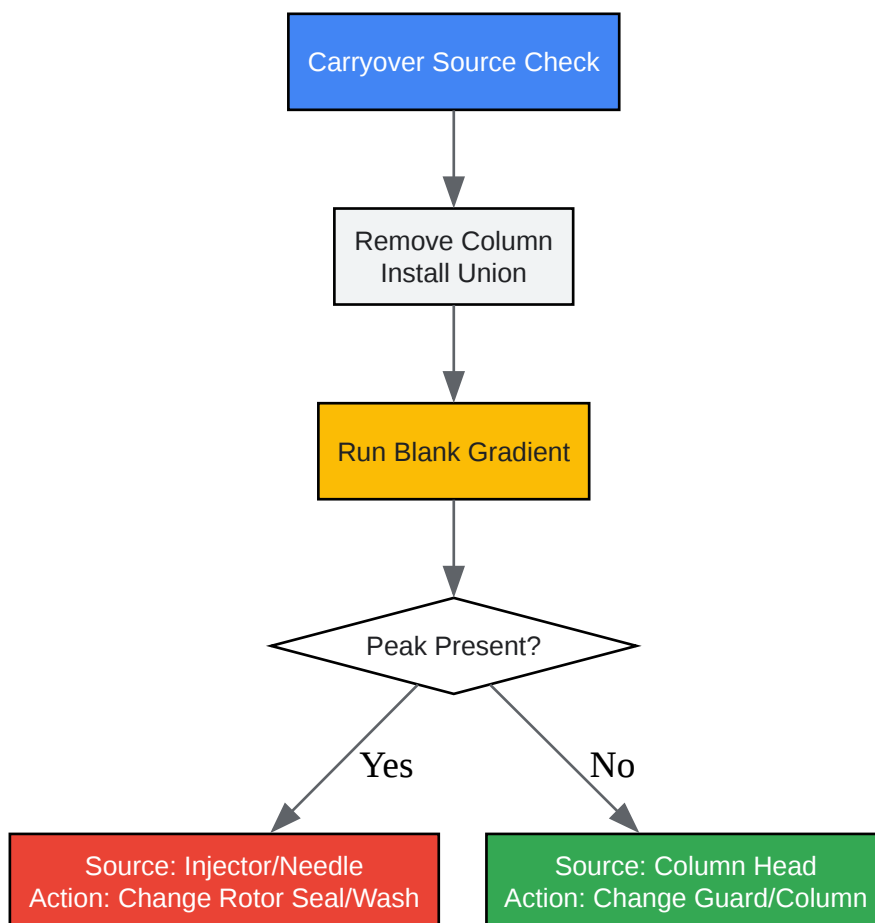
Carryover Source Check

Remove Column
Install Union

Run Blank Gradient

Peak Present?

Yes

No

Source: Injector/Needle
Action: Change Rotor Seal/Wash

Source: Column Head
Action: Change Guard/Column